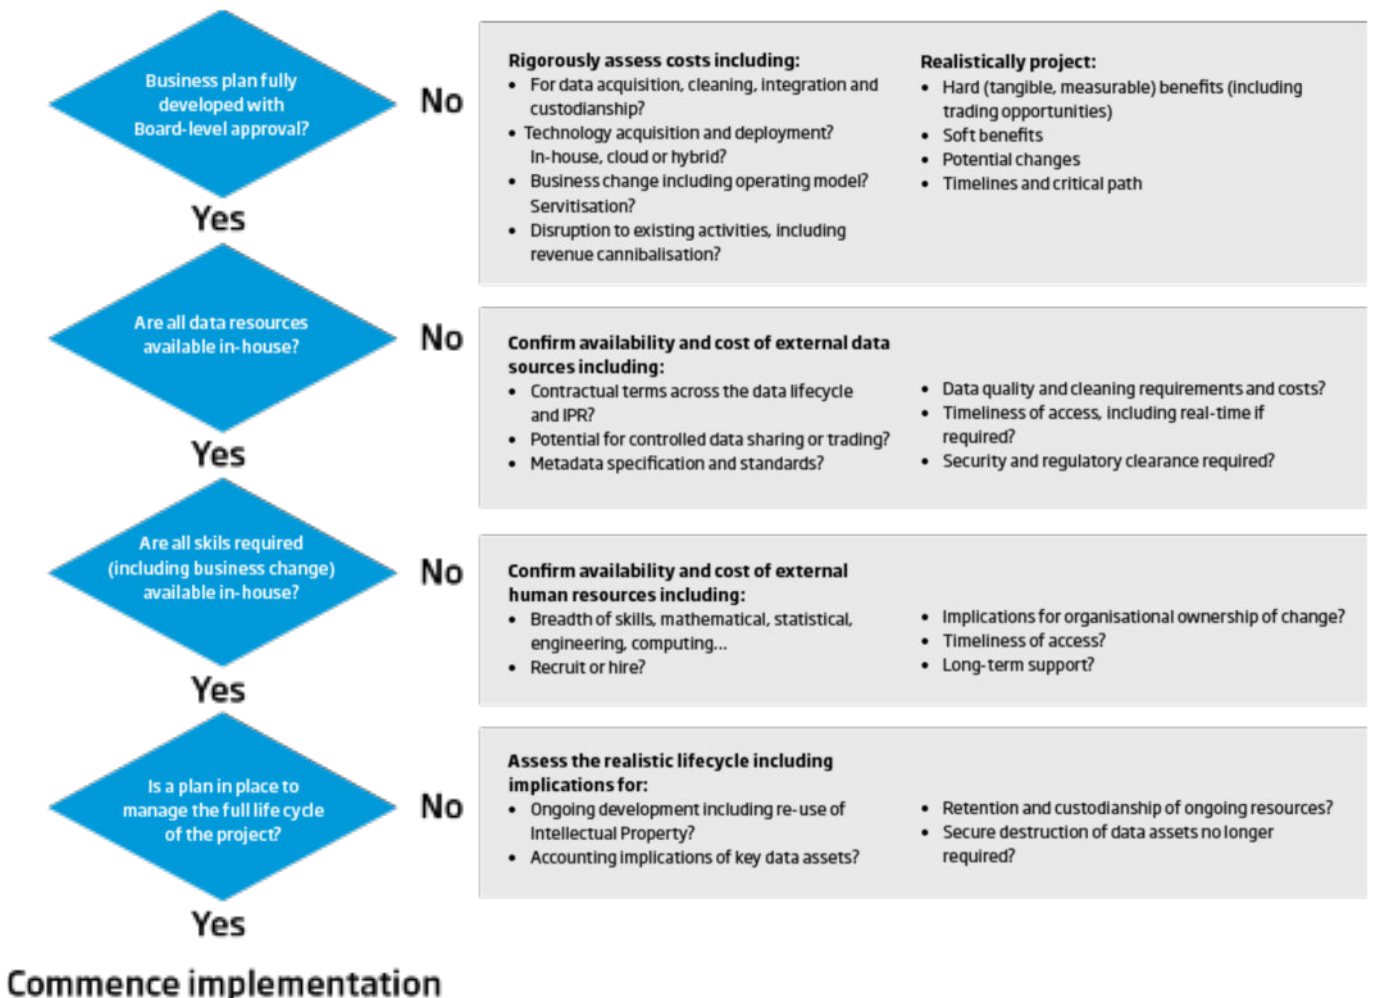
Business plan fully developed with Board-level approval?

No

Rigorously assess costs including:
- For data acquisition, cleaning, integration and custodianship?
- Technology acquisition and deployment? In-house, cloud or hybrid?
- Business change including operating model? Servitisation?
- Disruption to existing activities, including revenue cannibalisation?

Realistically project:
- Hard (tangible, measurable) benefits (including trading opportunities)
- Soft benefits
- Potential changes
- Timelines and critical path

Yes

Are all data resources available in-house?

No

Confirm availability and cost of external data sources including:
- Contractual terms across the data lifecycle and IPR?
- Potential for controlled data sharing or trading?
- Metadata specification and standards?

- Data quality and cleaning requirements and costs?
- Timeliness of access, including real-time if required?
- Security and regulatory clearance required?

Yes

Are all skils required (including business change) available in-house?

No

Confirm availability and cost of external human resources including:
- Breadth of skills, mathematical, statistical, engineering, computing...
- Recruit or hire?

- Implications for organisational ownership of change?
- Timeliness of access?
- Long-term support?

Yes

Is a plan in place to manage the full life cycle of the project?

No

Assess the realistic lifecycle including implications for:
- Ongoing development including re-use of Intellectual Property?
- Accounting implications of key data assets?

- Retention and custodianship of ongoing resources?
- Secure destruction of data assets no longer required?

Yes

Commence implementation